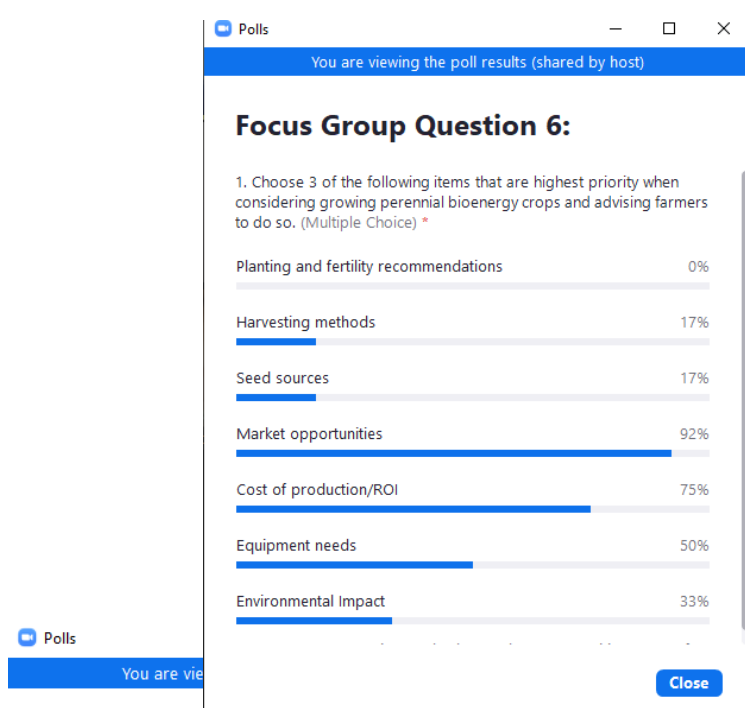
Polls

You are viewing the poll results (shared by host)

Focus Group Question 6:

1. Choose 3 of the following items that are highest priority when considering growing perennial bioenergy crops and advising farmers to do so. (Multiple Choice) *

Planting and fertility recommendations 0%

Harvesting methods 17%

Seed sources 17%

Market opportunities 92%

Cost of production/ROI 75%

Equipment needs 50%

Environmental Impact 33%

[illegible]

Close

Polls

You are vie